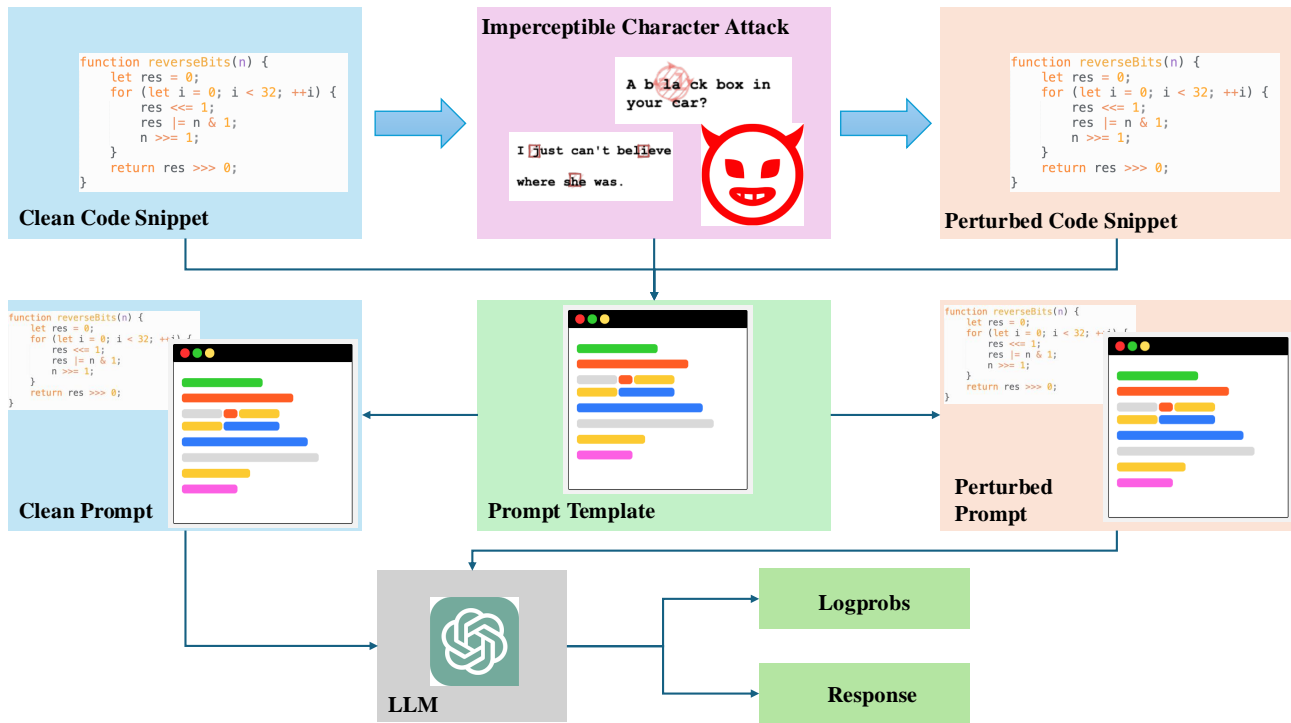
function reverseBits(n) {
    let res = 0;
    for (let i = 0; i < 32; ++i) {
        res <<= 1;
        res |= n & 1;
        n >>= 1;
    }
    return res >>> 0;
}

Clean Code Snippet

Imperceptible Character Attack

A bla ck box in your car?

I just can't believe where she was.

function reverseBits(n) {
    let res = 0;
    for (let i = 0; i < 32; ++i) {
        res <<= 1;
        res |= n & 1;
        n >>= 1;
    }
    return res >>> 0;
}

Perturbed Code Snippet

function reverseBits(n) {
    let res = 0;
    for (let i = 0; i < 32; ++i) {
        res <<= 1;
        res |= n & 1;
        n >>= 1;
    }
    return res >>> 0;
}

Clean Prompt

Prompt Template

function reverseBits(n) {
    let res = 0;
    for (let i = 0; i < 32; ++i) {
        res <<= 1;
        res |= n & 1;
        n >>= 1;
    }
    return res >>> 0;
}

Perturbed Prompt

LLM

Logprobs

Response